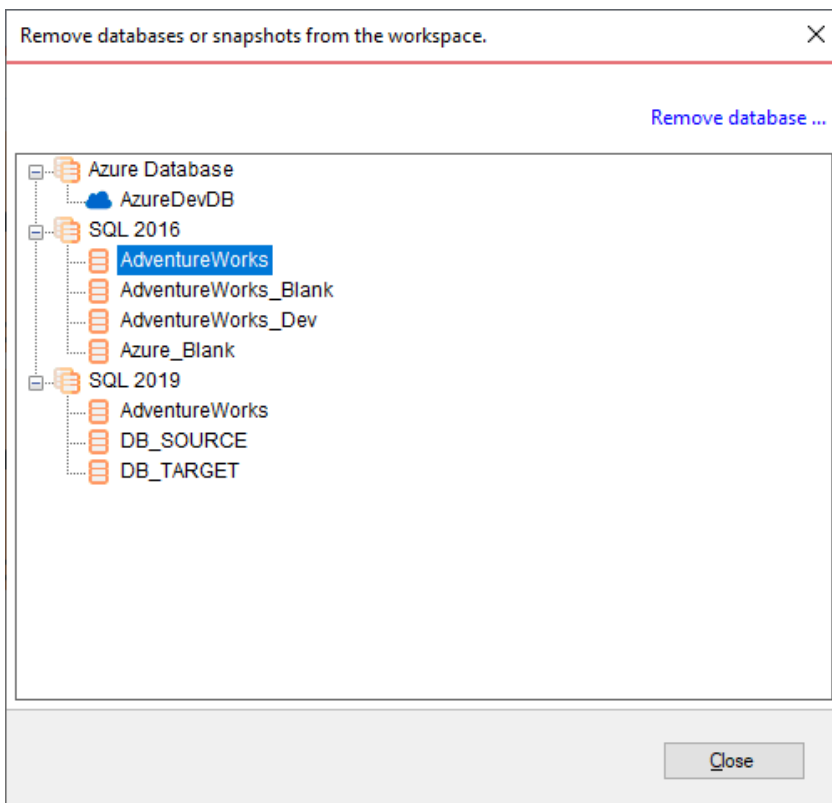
Remove databases or snapshots from the workspace.

Remove database ...

Azure Database
AzureDevDB
SQL 2016
AdventureWorks
AdventureWorks_Blank
AdventureWorks_Dev
Azure_Blank
SQL 2019
AdventureWorks
DB_SOURCE
DB_TARGET

Close